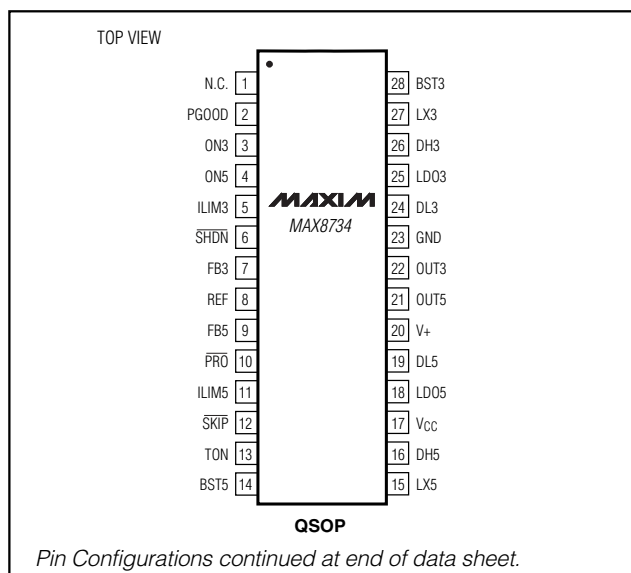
TOP VIEW

N.C. 1
PGOOD 2
ON3 3
ON5 4
ILIM3 5
$\overline{SHDN}$ 6
FB3 7
REF 8
FB5 9
$\overline{PRO}$ 10
ILIM5 11
$\overline{SKIP}$ 12
TON 13
BST5 14

28 BST3
27 LX3
26 DH3
25 LDO3
24 DL3
23 GND
22 OUT3
21 OUT5
20 V+
19 DL5
18 LDO5
17 $V_{CC}$
16 DH5
15 LX5

MAXIM
MAX8734

QSOP

Pin Configurations continued at end of data sheet.